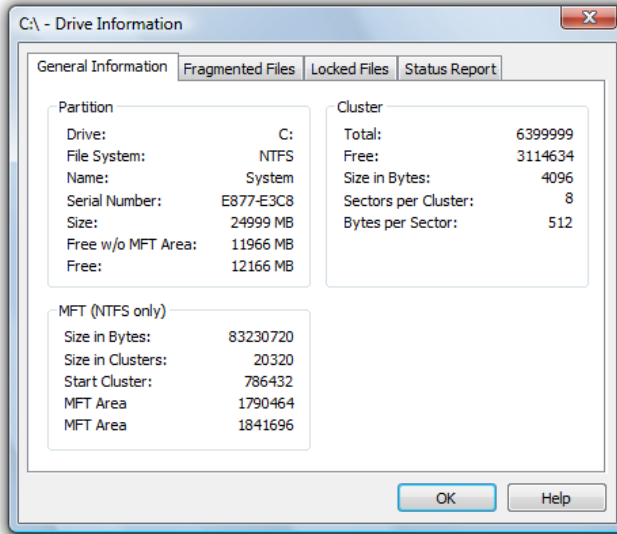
C:\ - Drive Information

General Information | Fragmented Files | Locked Files | Status Report

Partition

| | |
|---|---|
| Drive: | C: |
| File System: | NTFS |
| Name: | System |
| Serial Number: | E877-E3C8 |
| Size: | 24999 MB |
| Free w/o MFT Area: | 11966 MB |
| Free: | 12166 MB |

Cluster

| | |
|---|---|
| Total: | 6399999 |
| Free: | 3114634 |
| Size in Bytes: | 4096 |
| Sectors per Cluster: | 8 |
| Bytes per Sector: | 512 |

MFT (NTFS only)

| | |
|---|---|
| Size in Bytes: | 83230720 |
| Size in Clusters: | 20320 |
| Start Cluster: | 786432 |
| MFT Area | 1790464 |
| MFT Area | 1841696 |

OK | Help